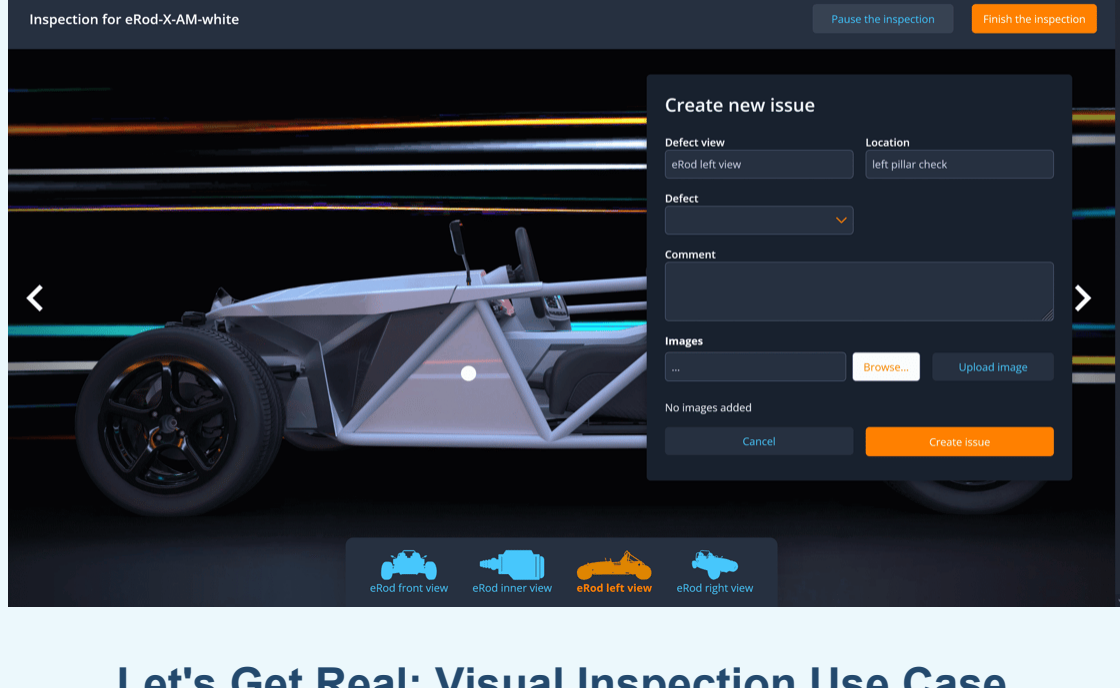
Inspection for eRod-X-AM-white

Pause the inspection

Finish the inspection

Create new issue

Defect view

eRod left view

Location

left pillar check

Defect

Comment

Images

...

Browse...

Upload image

No images added

Cancel

Create issue

eRod front view

eRod inner view

eRod left view

eRod right view

Let's Get Real: Visual Inspection Use Case